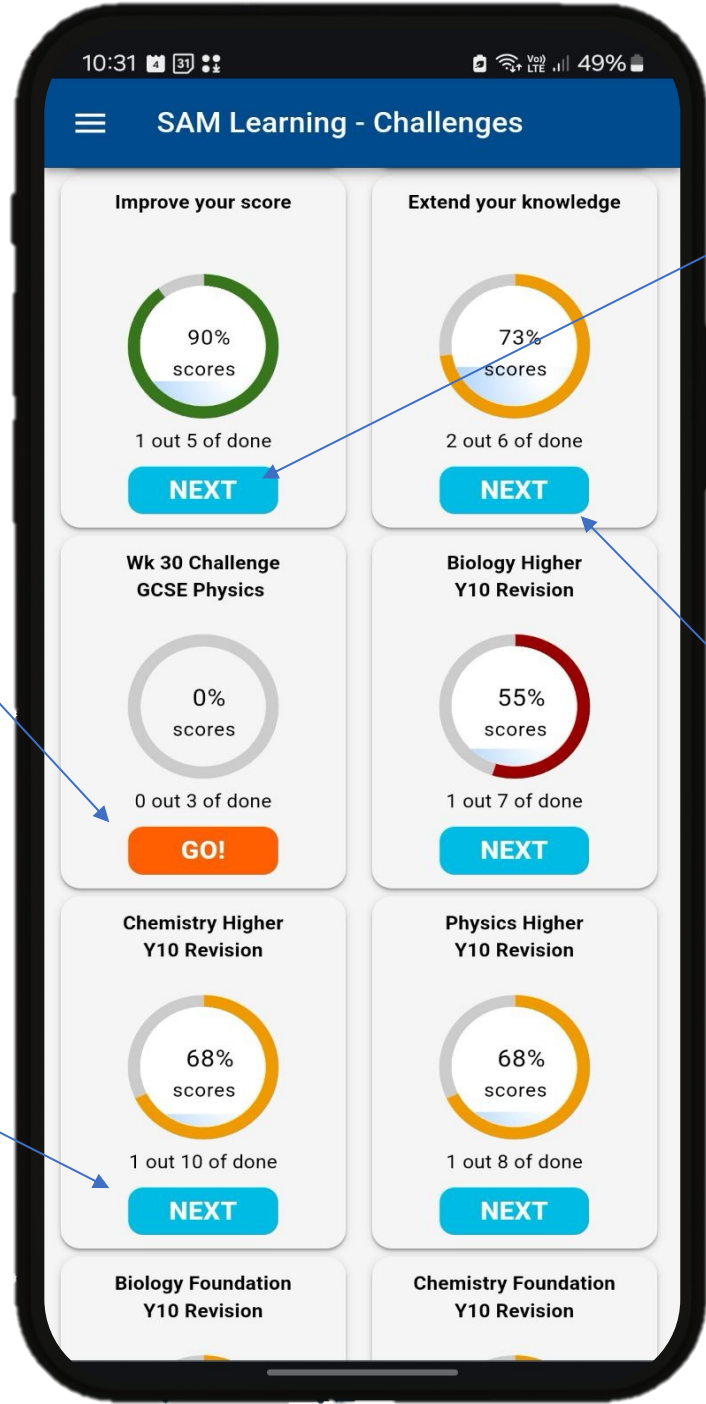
10:31 4 31 Vo) LTE 49%

SAM Learning - Challenges

Improve your score

90%
scores

1 out 5 of done

NEXT

Extend your knowledge

73%
scores

2 out 6 of done

NEXT

Wk 30 Challenge
GCSE Physics

0%
scores

0 out 3 of done

GO!

Biology Higher
Y10 Revision

55%
scores

1 out 7 of done

NEXT

Chemistry Higher
Y10 Revision

68%
scores

1 out 10 of done

NEXT

Physics Higher
Y10 Revision

68%
scores

1 out 8 of done

NEXT

Biology Foundation
Y10 Revision

Chemistry Foundation
Y10 Revision